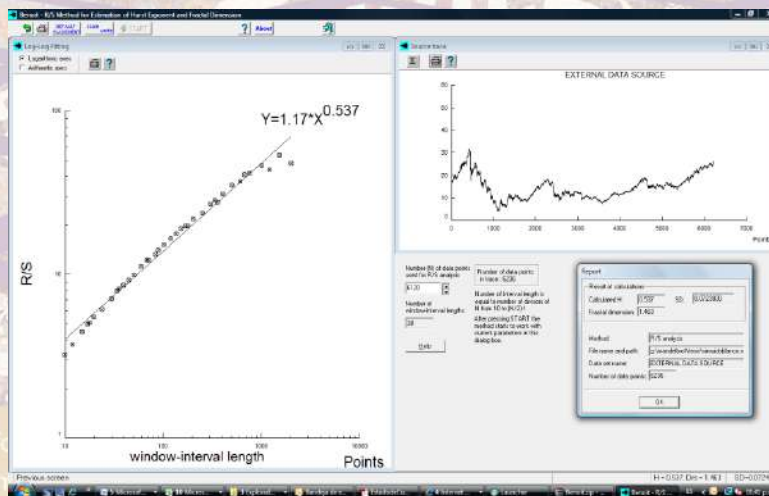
Benoit - R/S Method for Estimation of Hurst Exponent and Fractal Dimension

? About

Log-Log Fitting

Logarithmic axes
Arithmetic axes

$Y=1.17*X^{0.537}$

100

R/S

10

1

10

100

1000

10000

window-interval length

Points

Source trace

EXTERNAL DATA SOURCE

60

50

40

30

20

10

0

1000

2000

3000

4000

5000

6000

7000

Points

Number (N) of data points used for R/S analysis

6120

Number of window-interval lengths

28

Number of data points in trace: 6236

Number of interval length is equal to number of divisors of N from 10 to (N/2)+

After pressing START the method starts to work with current parameters in the dialog box.

Help

Report

Result of calculations

Calculated H: 0.537 SD: 0.0074900

Fractal dimension: 1.463

Method: R/S analysis

File name and path: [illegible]

Data set name: EXTERNAL DATA SOURCE

Number of data points: 6236

OK

Previous screen

H=0.537 Drs=1.463 SD=0.0074